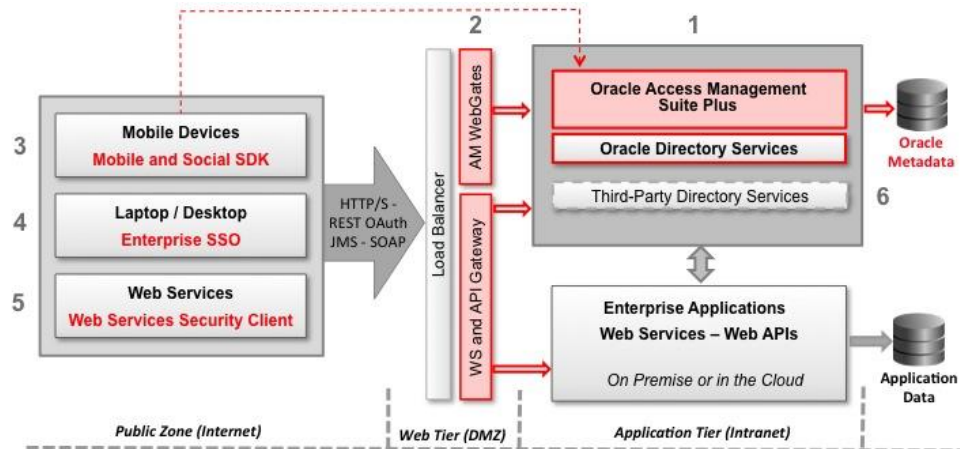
1

2

3

Mobile Devices

Mobile and Social SDK

4

Laptop / Desktop

Enterprise SSO

5

Web Services

Web Services Security Client

HTTP/S - REST OAuth JMS - SOAP

Load Balancer

AM WebGates

WS and API Gateway

Oracle Access Management Suite Plus

Oracle Directory Services

Third-Party Directory Services

6

Oracle Metadata

Enterprise Applications

Web Services – Web APIs

On Premise or in the Cloud

Application Data

Public Zone (Internet)

Web Tier (DMZ)

Application Tier (Intranet)